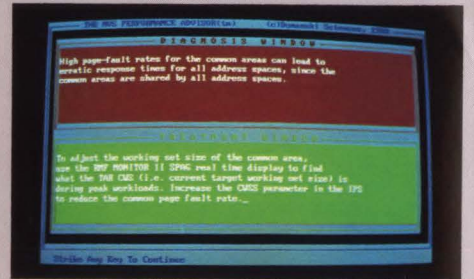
THE MVS PERFORMANCE ADVISOR(tm)        (c)Domanski Sciences, 1988

DIAGNOSIS WINDOW

High page-fault rates for the common areas can lead to erratic response times for all address spaces, since the common areas are shared by all address spaces.

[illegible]

To adjust the working set size of the common area, use the RMF MONITOR II SPAG real time display to find what the TAR CWS (i.e. current target working set size) is during peak workloads. Increase the CWSS parameter in the IPS to reduce the common page fault rate._

Strike Any Key To Continue